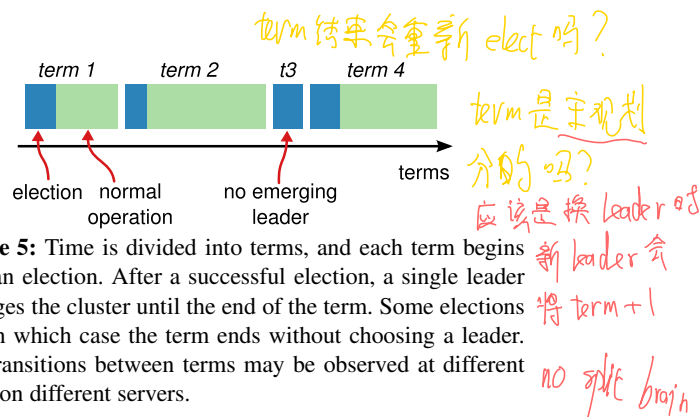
term结束会重新 elect吗?

term 1 term 2 t3 term 4

terms

election normal operation no emerging leader

term是定期划分的吗?

应该是换leader时新leader会将term+1

no split brain

e 5: Time is divided into terms, and each term begins an election. After a successful election, a single leader ges the cluster until the end of the term. Some elections n which case the term ends without choosing a leader. ransitions between terms may be observed at different on different servers.